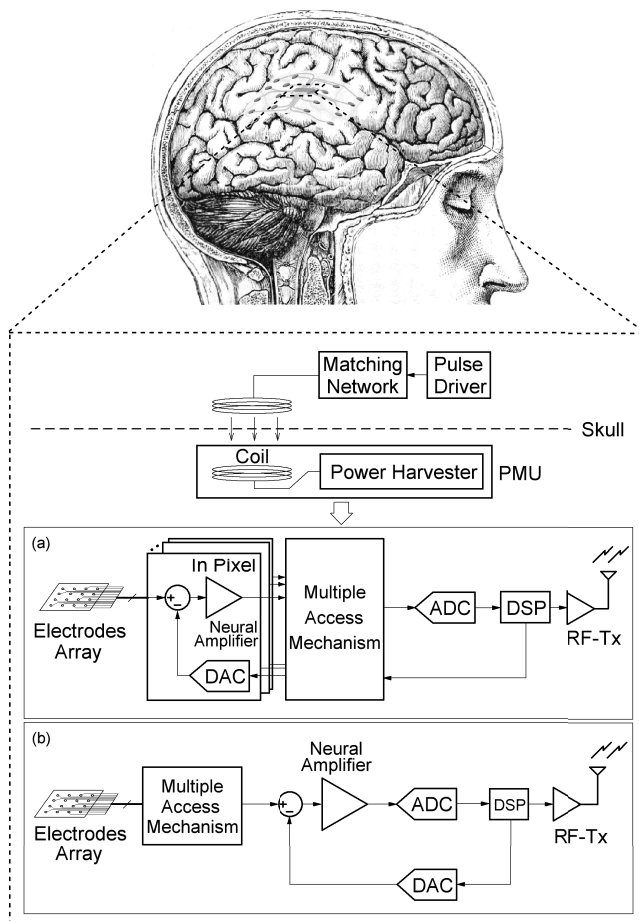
Matching Network

Pulse Driver

Skull

Coil

Power Harvester

PMU

(a)

In Pixel

+ −

Neural Amplifier

Multiple Access Mechanism

ADC

DSP

RF-Tx

Electrodes Array

DAC

(b)

Neural Amplifier

Multiple Access Mechanism

+ −

ADC

DSP

RF-Tx

Electrodes Array

DAC